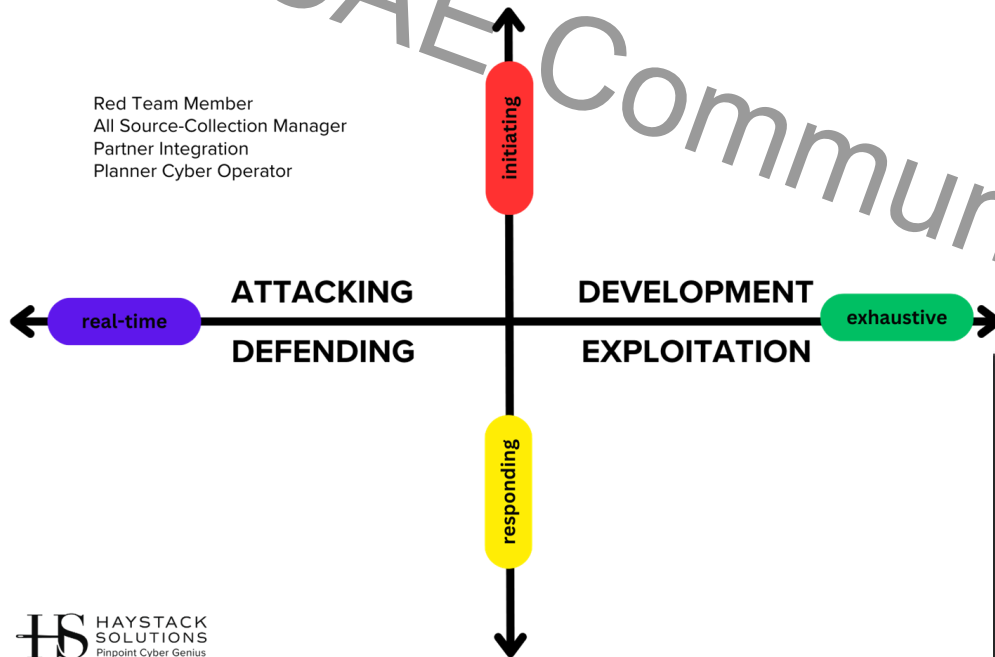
CAE Commun

Red Team Member
All Source-Collection Manager
Partner Integration
Planner Cyber Operator

initiating

ATTACKING

DEVELOPMENT

real-time

exhaustive

DEFENDING

EXPLOITATION

responding

HS HAYSTACK SOLUTIONS
Pinpoint Cyber Genius